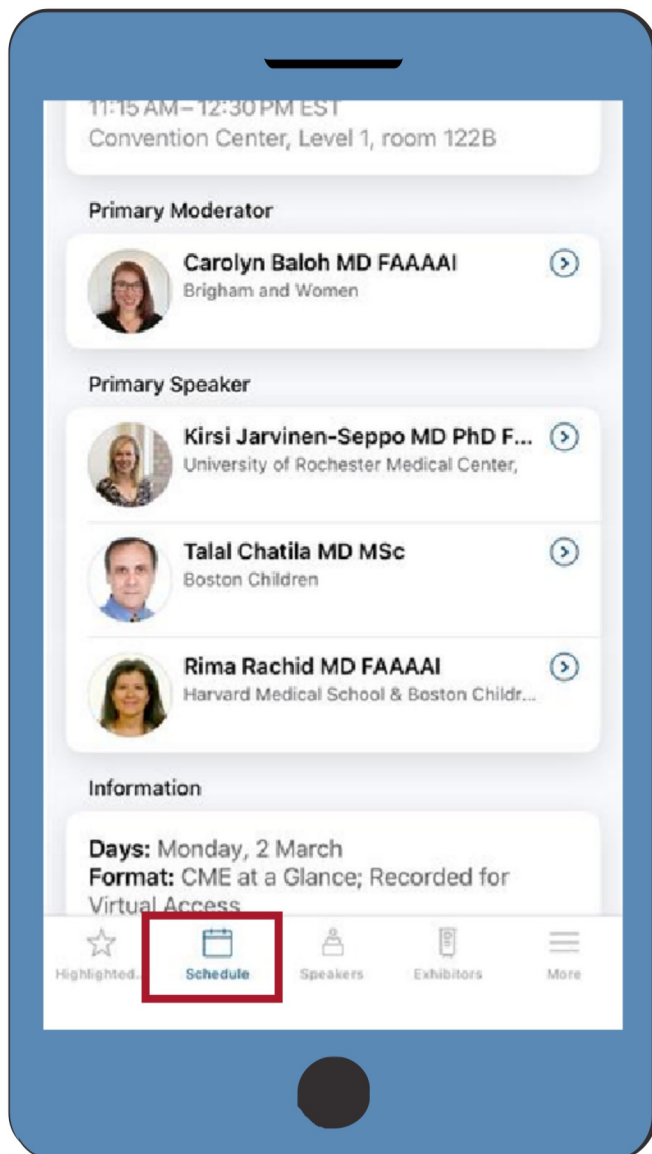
11:15 AM – 12:30 PM EST
Convention Center, Level 1, room 122B

Primary Moderator

Carolyn Baloh MD FAAAAI
Brigham and Women

Primary Speaker

Kirsi Jarvinen-Seppo MD PhD F...
University of Rochester Medical Center,

Talal Chatila MD MSc
Boston Children

Rima Rachid MD FAAAAI
Harvard Medical School & Boston Childr...

Information

Days: Monday, 2 March
Format: CME at a Glance; Recorded for Virtual Access

Highlighted...
Schedule
Speakers
Exhibitors
More